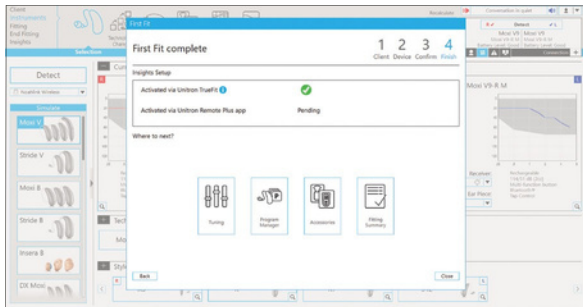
Client
Instruments
Fitting
End Fitting
Insights

Selection

Detect

Simulate

Moxi V

Stride V

Moxi B

Stride B

Insera B

DX Moxi

Resolution

Conversation to quiet

Detect

Moxi V9-R M

First Fit

First Fit complete

1 Client
2 Device
3 Confirm
4 Finish

Insights Setup

Activated via Unitron TrueFit

Activated via Unitron Remote Plus app
Pending

Where to next?

Tuning

Program Manager

Accessories

Fitting Summary

Back

Close